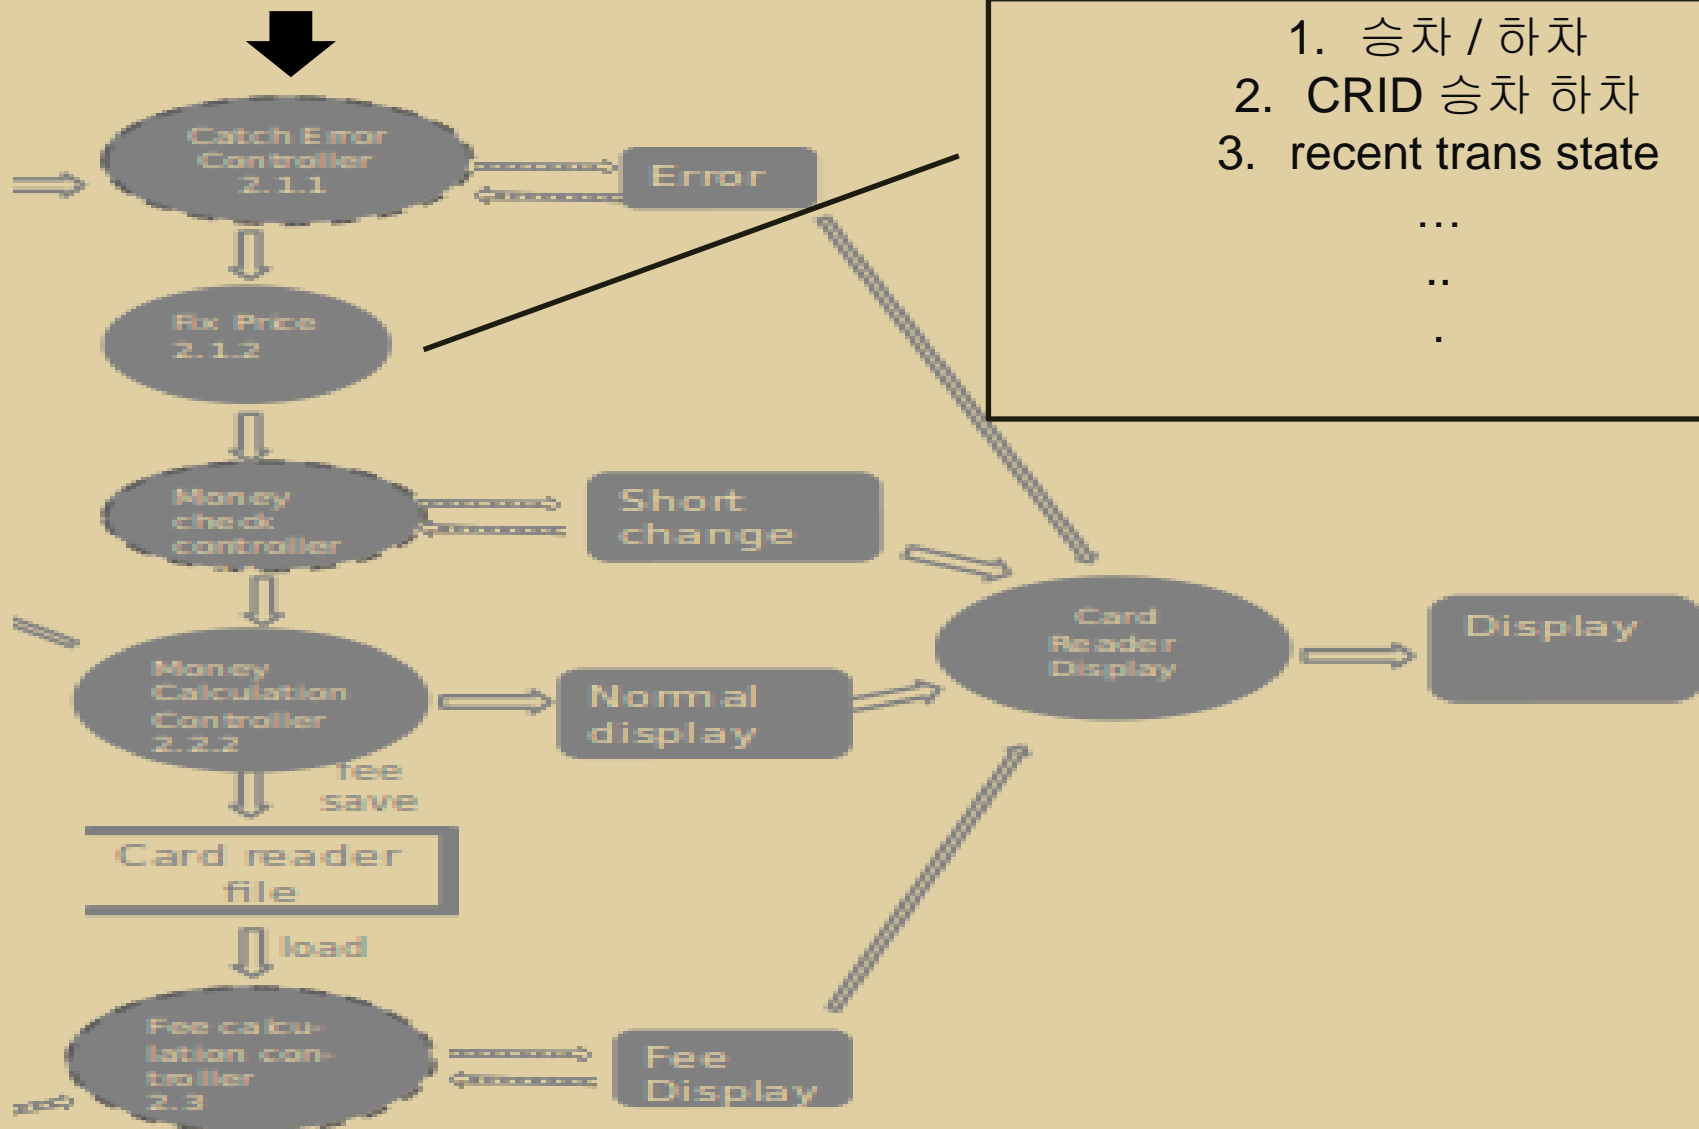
1. 승차 / 하차
2. CRID 승차 하차
3. recent trans state
…
..
.

Catch Error Controller 2.1.1

Error

Fix Price 2.1.2

Money check controller

Short change

Money Calculation Controller 2.2.2

Normal display

Card Reader Display

Display

fee save

Card reader file

load

Fee calculation controller 2.3

Fee Display